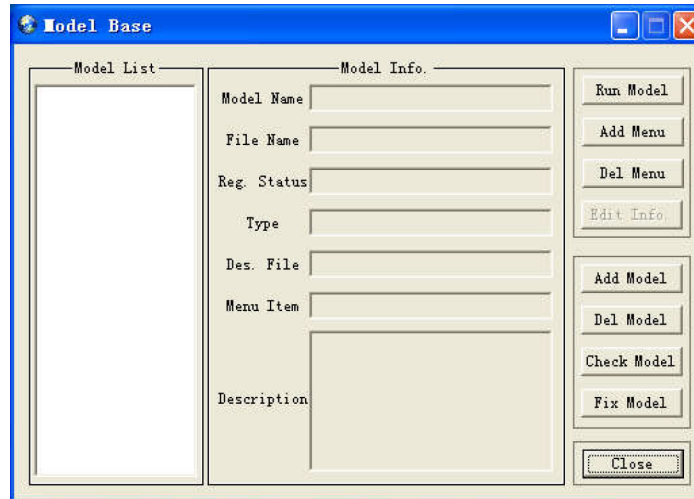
Model Base

Model List

Model Info.

Model Name

File Name

Reg. Status

Type

Des. File

Menu Item

Description

Run Model

Add Menu

Del Menu

Edit Info.

Add Model

Del Model

Check Model

Fix Model

Close